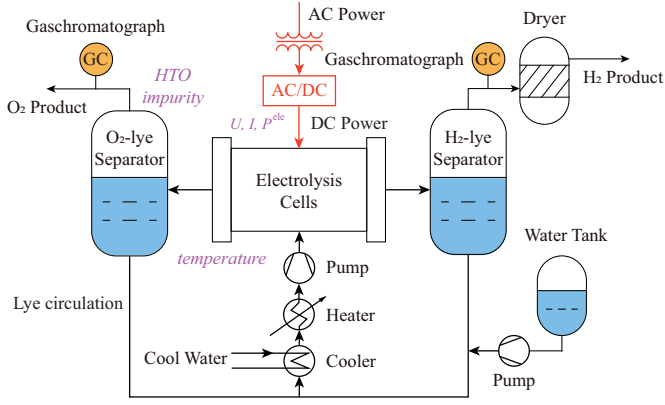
Gaschromatograph

GC

AC Power

Dryer

HTO impurity

Gaschromatograph

GC

O₂ Product

AC/DC

H₂ Product

$U$, $I$, $P^{\text{ele}}$

DC Power

O₂-lye Separator

Electrolysis Cells

H₂-lye Separator

temperature

Water Tank

Pump

Lye circulation

Heater

Cool Water

Cooler

Pump